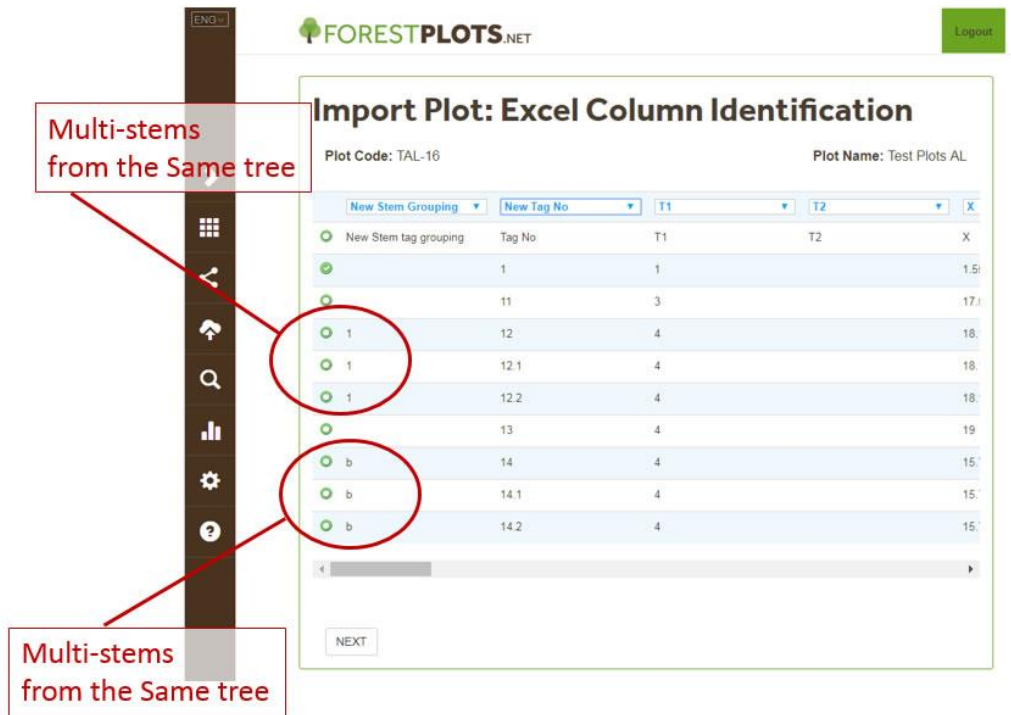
ENG

FORESTPLOTS.NET

Logout

Multi-stems from the Same tree

Import Plot: Excel Column Identification

Plot Code: TAL-16

Plot Name: Test Plots AL

| New Stem Grouping | New Tag No | T1 | T2 | X |
|---|---|---|---|---|
| New Stem tag grouping | Tag No | T1 | T2 | X |
| | 1 | 1 | | 1.5 |
| | 11 | 3 | | 17. |
| 1 | 12 | 4 | | 18. |
| 1 | 12.1 | 4 | | 18. |
| 1 | 12.2 | 4 | | 18. |
| | 13 | 4 | | 19 |
| b | 14 | 4 | | 15. |
| b | 14.1 | 4 | | 15. |
| b | 14.2 | 4 | | 15. |

NEXT

Multi-stems from the Same tree